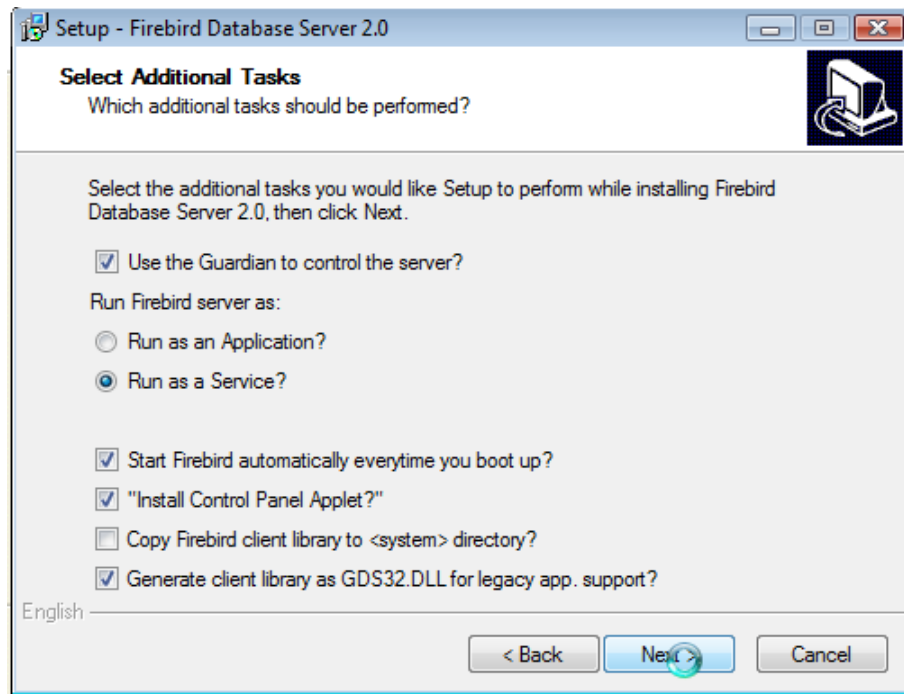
Setup - Firebird Database Server 2.0

Select Additional Tasks
Which additional tasks should be performed?

Select the additional tasks you would like Setup to perform while installing Firebird Database Server 2.0, then click Next.

Use the Guardian to control the server?

Run Firebird server as:

Run as an Application?

Run as a Service?

Start Firebird automatically everytime you boot up?

"Install Control Panel Applet?"

Copy Firebird client library to <system> directory?

Generate client library as GDS32.DLL for legacy app. support?

English

< Back

Next

Cancel